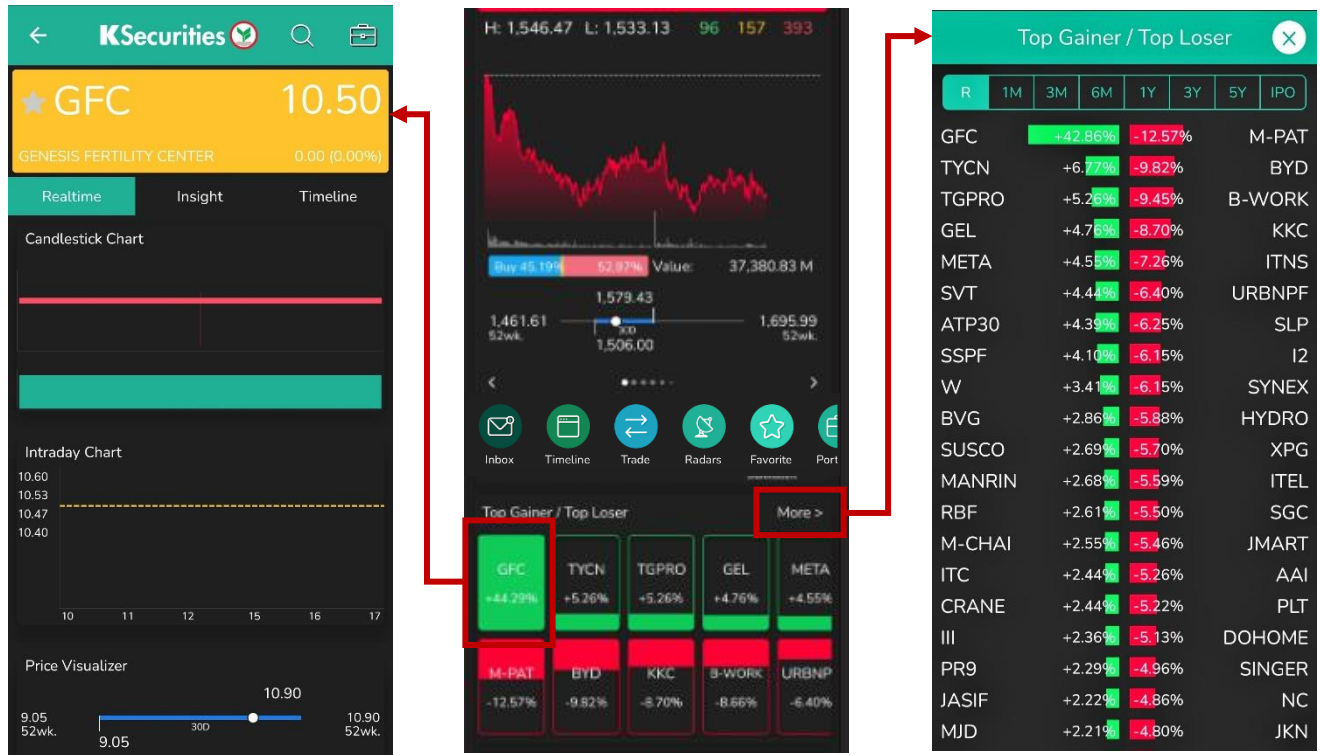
KSecurities

GFC 10.50

GENESIS FERTILITY CENTER 0.00 (0.00%)

Realtime Insight Timeline

Candlestick Chart

Intraday Chart

10.60
10.53
10.47
10.40

10 11 12 15 16 17

Price Visualizer

10.90

9.05 52wk. 30D 10.90 52wk.

9.05

H: 1,546.47 L: 1,533.13 96 157 393

Buy 45.19% 52.97% Value: 37,380.83 M

1,579.43

1,461.61 52wk. 30D 1,695.99 52wk.

1,506.00

Inbox Timeline Trade Radars Favorite Port

Top Gainer / Top Loser More >

| GFC +44.29% | TYCN +5.26% | TGPRO +5.26% | GEL +4.76% | META +4.55% |
|---|---|---|---|---|
| M-PAT -12.57% | BYD -9.82% | KKC -8.70% | B-WORK -8.66% | URBNP -6.40% |

Top Gainer / Top Loser

R 1M 3M 6M 1Y 3Y 5Y IPO

| | | | |
|---|---|---|---|
| GFC | +42.86% | -12.57% | M-PAT |
| TYCN | +6.77% | -9.82% | BYD |
| TGPRO | +5.26% | -9.45% | B-WORK |
| GEL | +4.76% | -8.70% | KKC |
| META | +4.55% | -7.26% | ITNS |
| SVT | +4.44% | -6.40% | URBNPF |
| ATP30 | +4.39% | -6.25% | SLP |
| SSPF | +4.10% | -6.15% | I2 |
| W | +3.41% | -6.15% | SYNEX |
| BVG | +2.86% | -5.88% | HYDRO |
| SUSCO | +2.69% | -5.70% | XPG |
| MANRIN | +2.68% | -5.59% | ITEL |
| RBF | +2.61% | -5.50% | SGC |
| M-CHAI | +2.55% | -5.46% | JMART |
| ITC | +2.44% | -5.26% | AAI |
| CRANE | +2.44% | -5.22% | PLT |
| III | +2.36% | -5.13% | DOHOME |
| PR9 | +2.29% | -4.96% | SINGER |
| JASIF | +2.22% | -4.86% | NC |
| MJD | +2.21% | -4.80% | JKN |